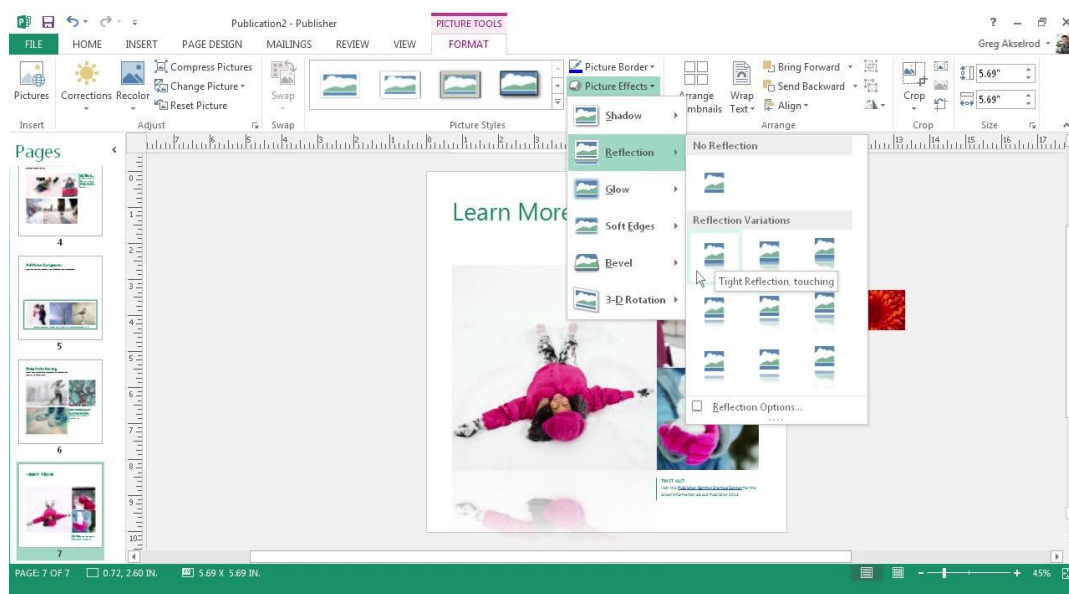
Publication2 - Publisher

PICTURE TOOLS

? – ✕

FILE HOME INSERT PAGE DESIGN MAILINGS REVIEW VIEW FORMAT

Greg Akselrod

Pictures Corrections Recolor Compress Pictures Change Picture Reset Picture Swap

Picture Border Picture Effects

Arrange Thumbnails Wrap Text Bring Forward Send Backward Align

Crop

5.69" 5.69"

Insert Adjust Swap Picture Styles Arrange Crop Size

Pages

Shadow
Reflection
Glow
Soft Edges
Bevel
3-D Rotation

No Reflection

Reflection Variations

Tight Reflection, touching

Reflection Options...

Learn More

4

5

6

7

TRY IT OUT

PAGE: 7 OF 7 0.72, 2.60 IN. 5.69 X 5.69 IN.

45%